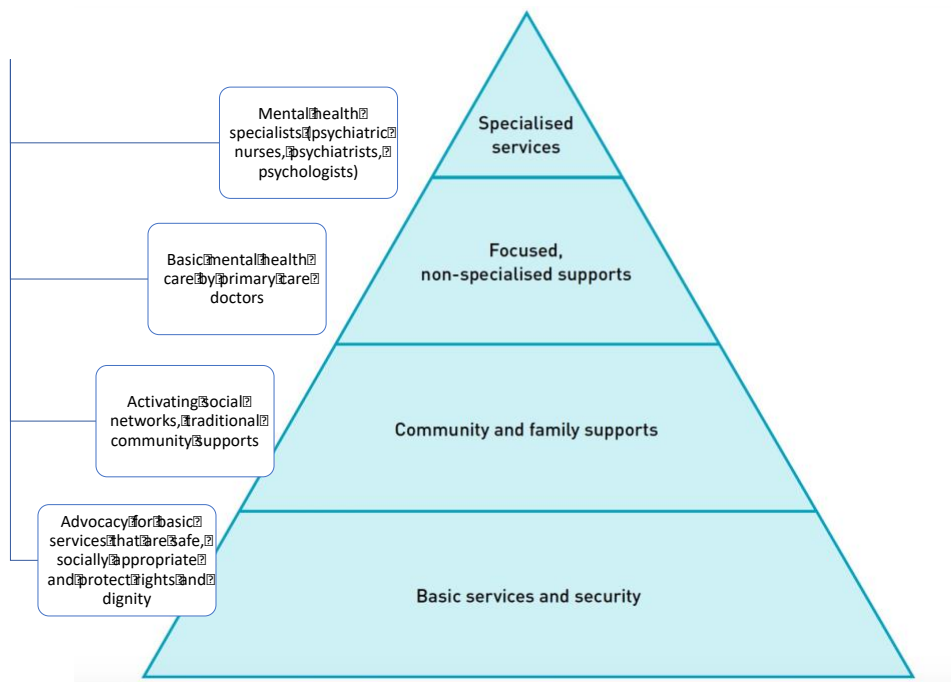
Mental health specialists (psychiatric nurses, psychiatrists, psychologists)

Basic mental health care by primary care doctors

Activating social networks, traditional community supports

Advocacy for basic services that are safe, socially appropriate and protect rights and dignity

Specialised services

Focused, non-specialised supports

Community and family supports

Basic services and security